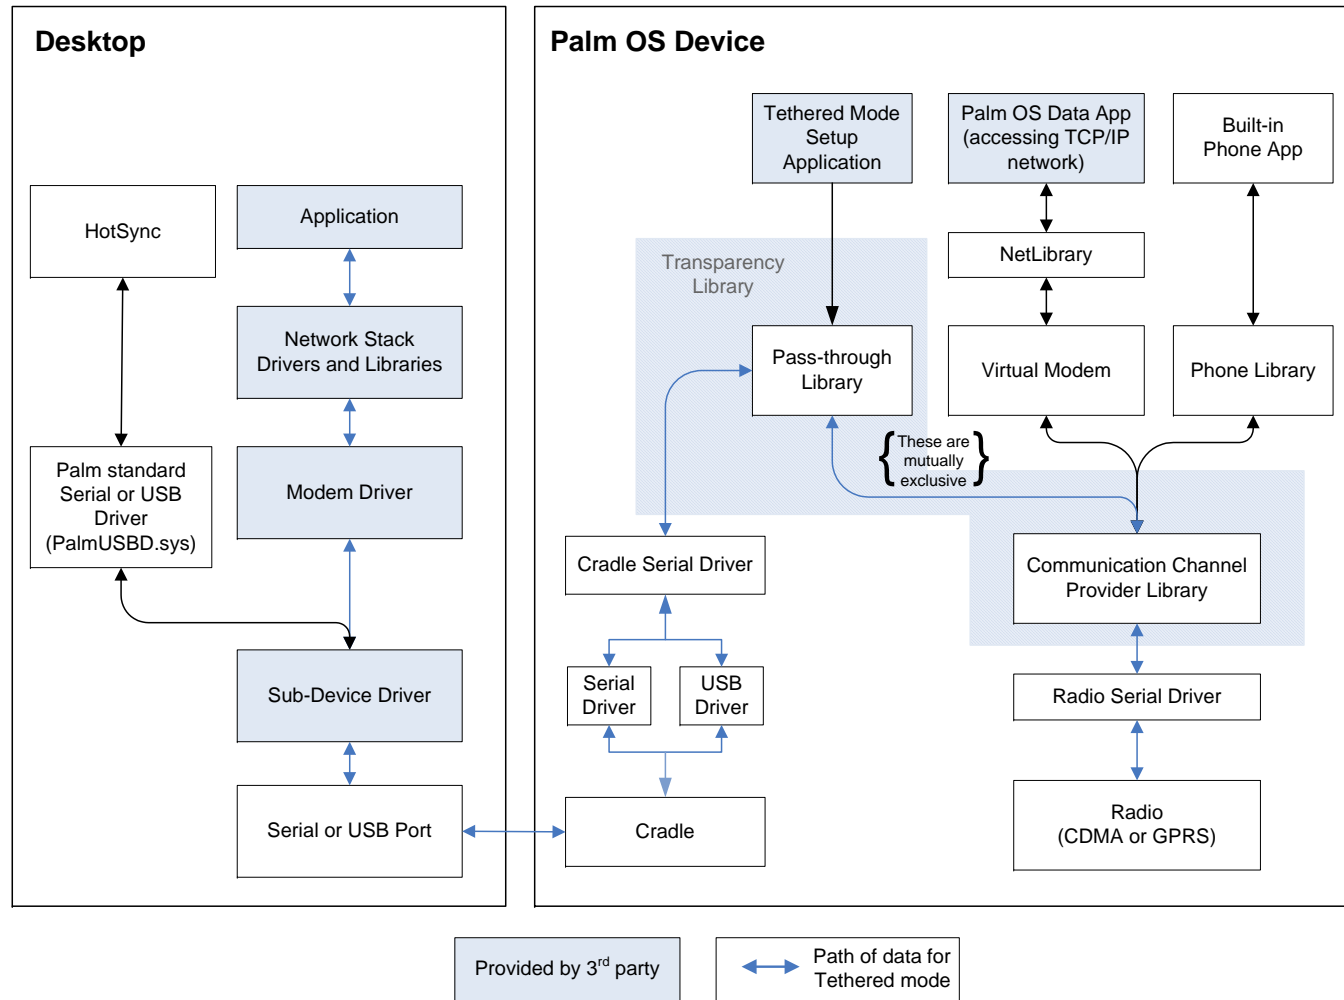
Desktop

HotSync

Application

Network Stack Drivers and Libraries

Palm standard Serial or USB Driver (PalmUSBD.sys)

Modem Driver

Sub-Device Driver

Serial or USB Port

Palm OS Device

Tethered Mode Setup Application

Palm OS Data App (accessing TCP/IP network)

Built-in Phone App

Transparency Library

NetLibrary

Pass-through Library

Virtual Modem

Phone Library

These are mutually exclusive

Cradle Serial Driver

Communication Channel Provider Library

Serial Driver

USB Driver

Radio Serial Driver

Cradle

Radio (CDMA or GPRS)

Provided by 3$^{rd}$ party

Path of data for Tethered mode